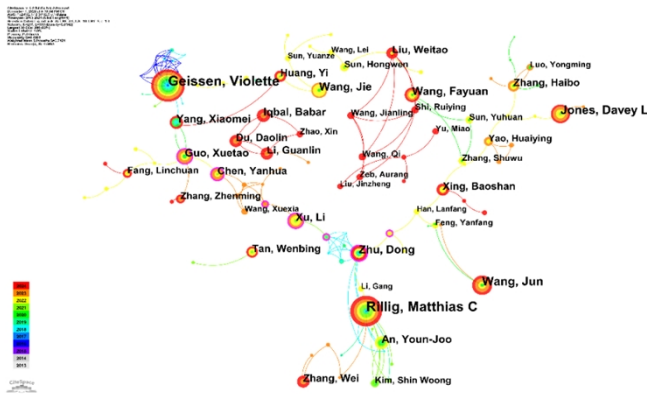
Geissen, Violette
Sun, Yuanze
Wang, Lei
Liu, Weitao
Luo, Yongming
Huang, Yi
Sun, Hongwen
Zhang, Haibo
Wang, Jie
Wang, Fayuan
Jones, Davey L
Iqbal, Babar
Shi, Ruiying
Yang, Xiaomei
Wang, Jianling
Sun, Yuhuan
Zhao, Xin
Yu, Miao
Du, Daolin
Yao, Huaiying
Li, Guanlin
Guo, Xuetao
Wang, Qi
Zhang, Shuwu
Fang, Linchuan
Zeb, Aurang
Chen, Yanhua
Liu, Jinzheng
Xing, Baoshan
Zhang, Zhenming
Wang, Xuexia
Han, Lanfang
Feng, Yanfang
Xu, Li
Tan, Wenbing
Zhu, Dong
Wang, Jun
Li, Gang
Rillig, Matthias C
An, Youn-Joo
Zhang, Wei
Kim, Shin Woong
2023
2022
2021
2020
2019
2018
2017
2016
2015
2014
2013
CiteSpace